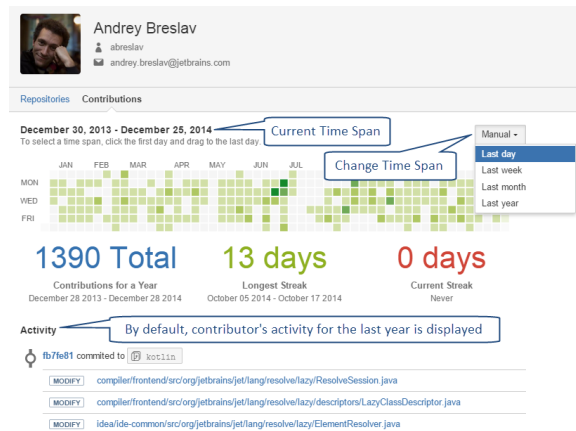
Andrey Breslav
abreslav
andrey.breslav@jetbrains.com

Repositories Contributions

December 30, 2013 - December 25, 2014
To select a time span, click the first day and drag to the last day.

Current Time Span

Manual
Last day
Last week
Last month
Last year

Change Time Span

JAN FEB MAR APR MAY JUN JUL
MON
WED
FRI

1390 Total
Contributions for a Year
December 28 2013 - December 28 2014

13 days
Longest Streak
October 05 2014 - October 17 2014

0 days
Current Streak
Never

Activity

By default, contributor's activity for the last year is displayed

fb7fe81 commited to kotlin

MODIFY compiler/frontend/src/org/jetbrains/jet/lang/resolve/lazy/ResolveSession.java
MODIFY compiler/frontend/src/org/jetbrains/jet/lang/resolve/lazy/descriptors/LazyClassDescriptor.java
MODIFY idea/ide-common/src/org/jetbrains/jet/lang/resolve/lazy/ElementResolver.java